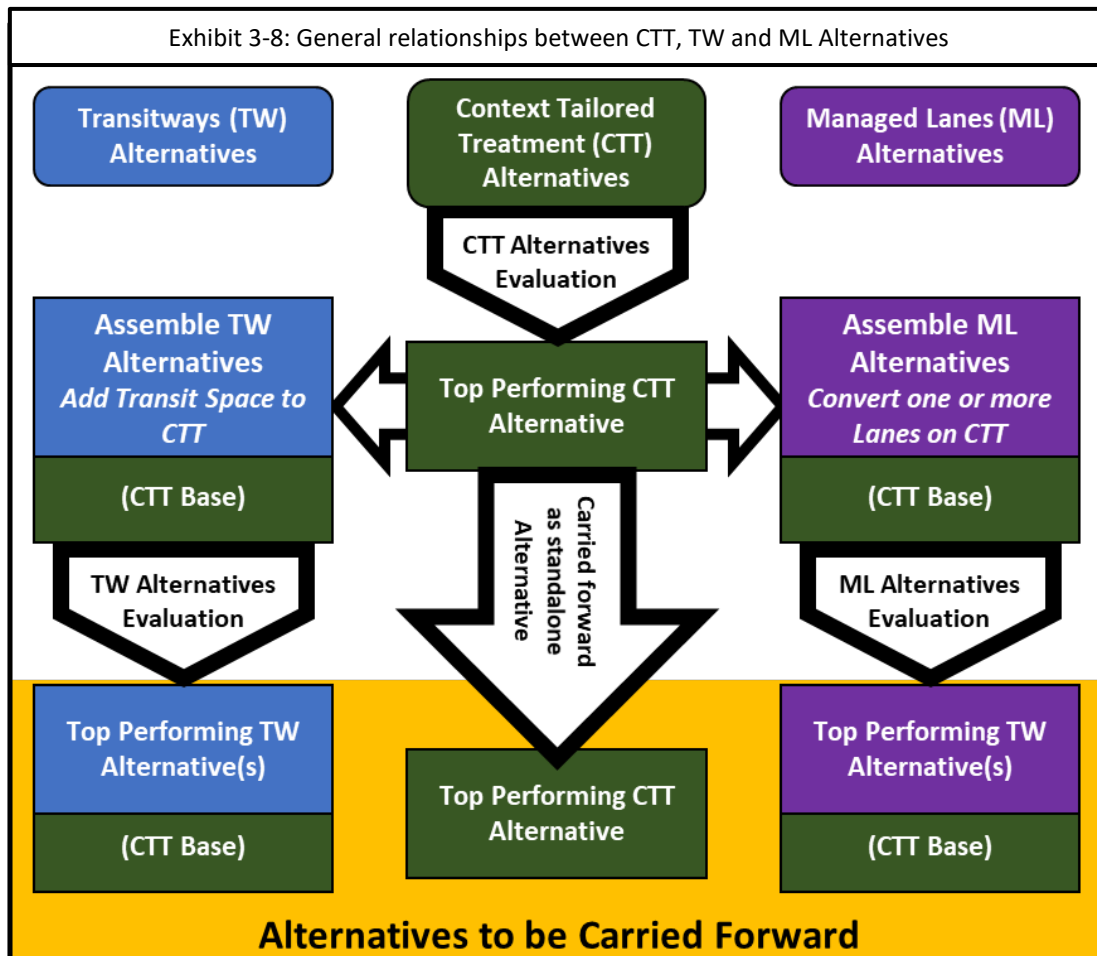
Exhibit 3-8: General relationships between CTT, TW and ML Alternatives

Transitways (TW) Alternatives

Context Tailored Treatment (CTT) Alternatives

Managed Lanes (ML) Alternatives

CTT Alternatives Evaluation

Assemble TW Alternatives
*Add Transit Space to CTT*

(CTT Base)

Top Performing CTT Alternative

Assemble ML Alternatives
*Convert one or more Lanes on CTT*

(CTT Base)

Carried forward as standalone Alternative

TW Alternatives Evaluation

ML Alternatives Evaluation

Top Performing TW Alternative(s)

(CTT Base)

Top Performing CTT Alternative

Top Performing TW Alternative(s)

(CTT Base)

Alternatives to be Carried Forward